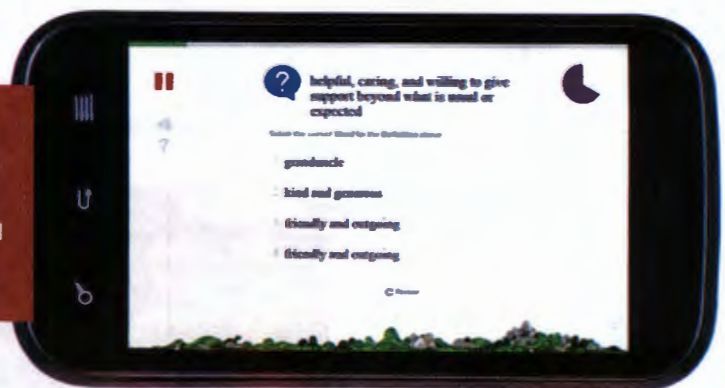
?

helpful, caring, and willing to give support beyond what is usual or expected

Select the correct Word for the Definition above

· goodnessle

· kind and generous

· friendly and outgoing

· friendly and outgoing

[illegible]